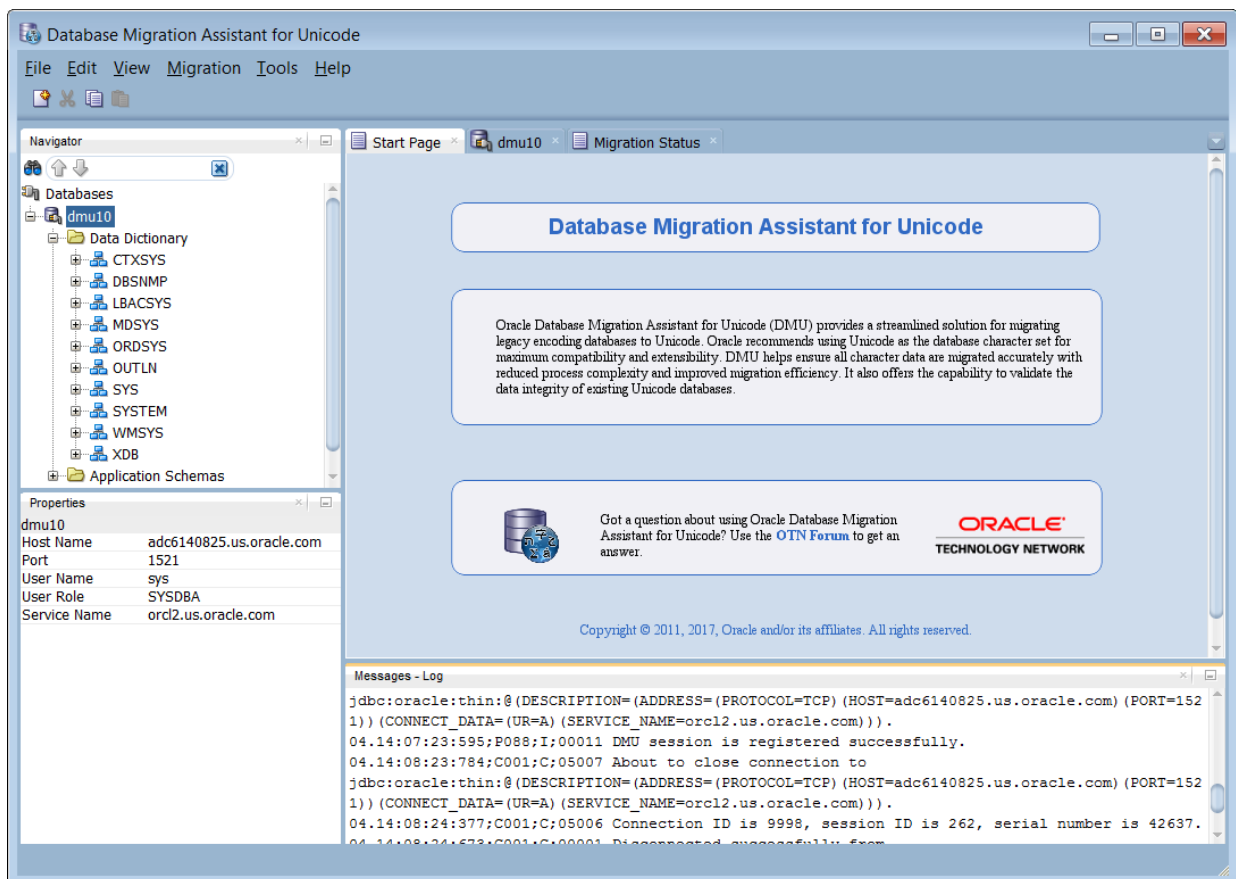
Database Migration Assistant for Unicode

File Edit View Migration Tools Help

Navigator

Databases
dmu10
Data Dictionary
CTXSYS
DBSNMP
LBACSYS
MDSYS
ORDSYS
OUTLN
SYS
SYSTEM
WMSYS
XDB
Application Schemas

Properties

dmu10

| | |
|---|---|
| Host Name | adc6140825.us.oracle.com |
| Port | 1521 |
| User Name | sys |
| User Role | SYSDBA |
| Service Name | orcl2.us.oracle.com |

Start Page dmu10 Migration Status

Database Migration Assistant for Unicode

Oracle Database Migration Assistant for Unicode (DMU) provides a streamlined solution for migrating legacy encoding databases to Unicode. Oracle recommends using Unicode as the database character set for maximum compatibility and extensibility. DMU helps ensure all character data are migrated accurately with reduced process complexity and improved migration efficiency. It also offers the capability to validate the data integrity of existing Unicode databases.

Got a question about using Oracle Database Migration Assistant for Unicode? Use the OTN Forum to get an answer.

ORACLE TECHNOLOGY NETWORK

Copyright © 2011, 2017, Oracle and/or its affiliates. All rights reserved.

Messages - Log

jdbc:oracle:thin:@(DESCRIPTION=(ADDRESS=(PROTOCOL=TCP)(HOST=adc6140825.us.oracle.com)(PORT=1521))(CONNECT_DATA=(UR=A)(SERVICE_NAME=orcl2.us.oracle.com))).
04.14:07:23:595;P088;I;00011 DMU session is registered successfully.
04.14:08:23:784;C001;C;05007 About to close connection to
jdbc:oracle:thin:@(DESCRIPTION=(ADDRESS=(PROTOCOL=TCP)(HOST=adc6140825.us.oracle.com)(PORT=1521))(CONNECT_DATA=(UR=A)(SERVICE_NAME=orcl2.us.oracle.com))).
04.14:08:24:377;C001;C;05006 Connection ID is 9998, session ID is 262, serial number is 42637.
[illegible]